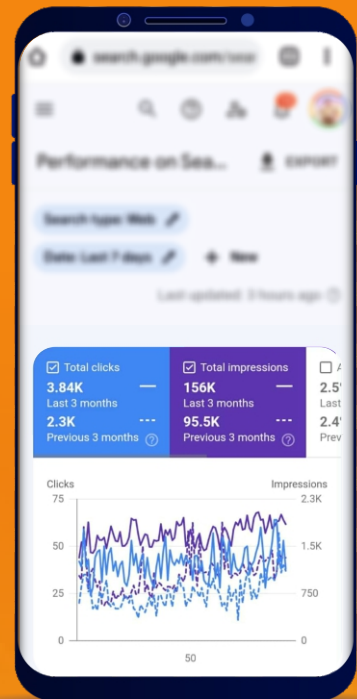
search.google.com/sea

Performance on Sea...

EXPORT

Search type: Web

Date: Last 7 days

+ New

Last updated: 3 hours ago

Total clicks
3.84K
Last 3 months
2.3K
Previous 3 months

Total impressions
156K
Last 3 months
95.5K
Previous 3 months

A
2.5
Las
2.4
Prev

Clicks
75
50
25
0

Impressions
2.3K
1.5K
750
0

50